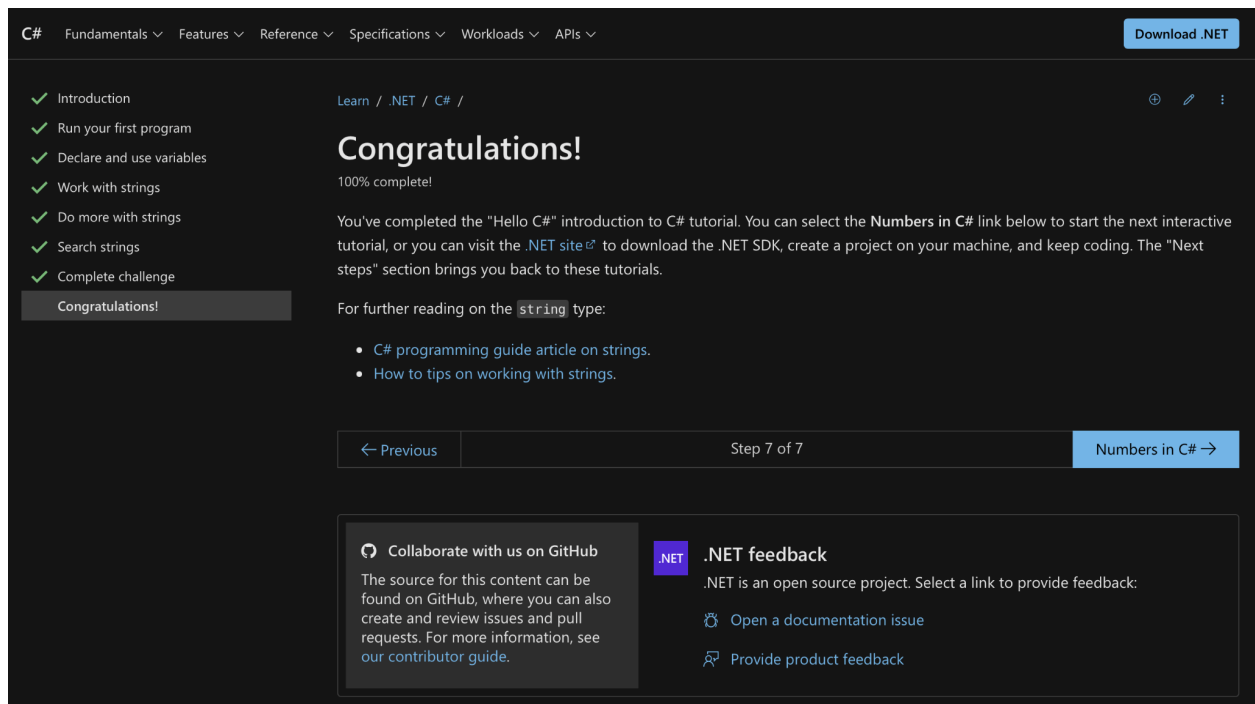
C# Fundamentals Features Reference Specifications Workloads APIs Download .NET

Introduction
Run your first program
Declare and use variables
Work with strings
Do more with strings
Search strings
Complete challenge
Congratulations!

Learn / .NET / C# /

Congratulations!

100% complete!

You've completed the "Hello C#" introduction to C# tutorial. You can select the **Numbers in C#** link below to start the next interactive tutorial, or you can visit the .NET site to download the .NET SDK, create a project on your machine, and keep coding. The "Next steps" section brings you back to these tutorials.

For further reading on the `string` type:

- C# programming guide article on strings.
- How to tips on working with strings.

← Previous | Step 7 of 7 | Numbers in C# →

Collaborate with us on GitHub
The source for this content can be found on GitHub, where you can also create and review issues and pull requests. For more information, see our contributor guide.

.NET
.NET feedback
.NET is an open source project. Select a link to provide feedback:

Open a documentation issue

Provide product feedback